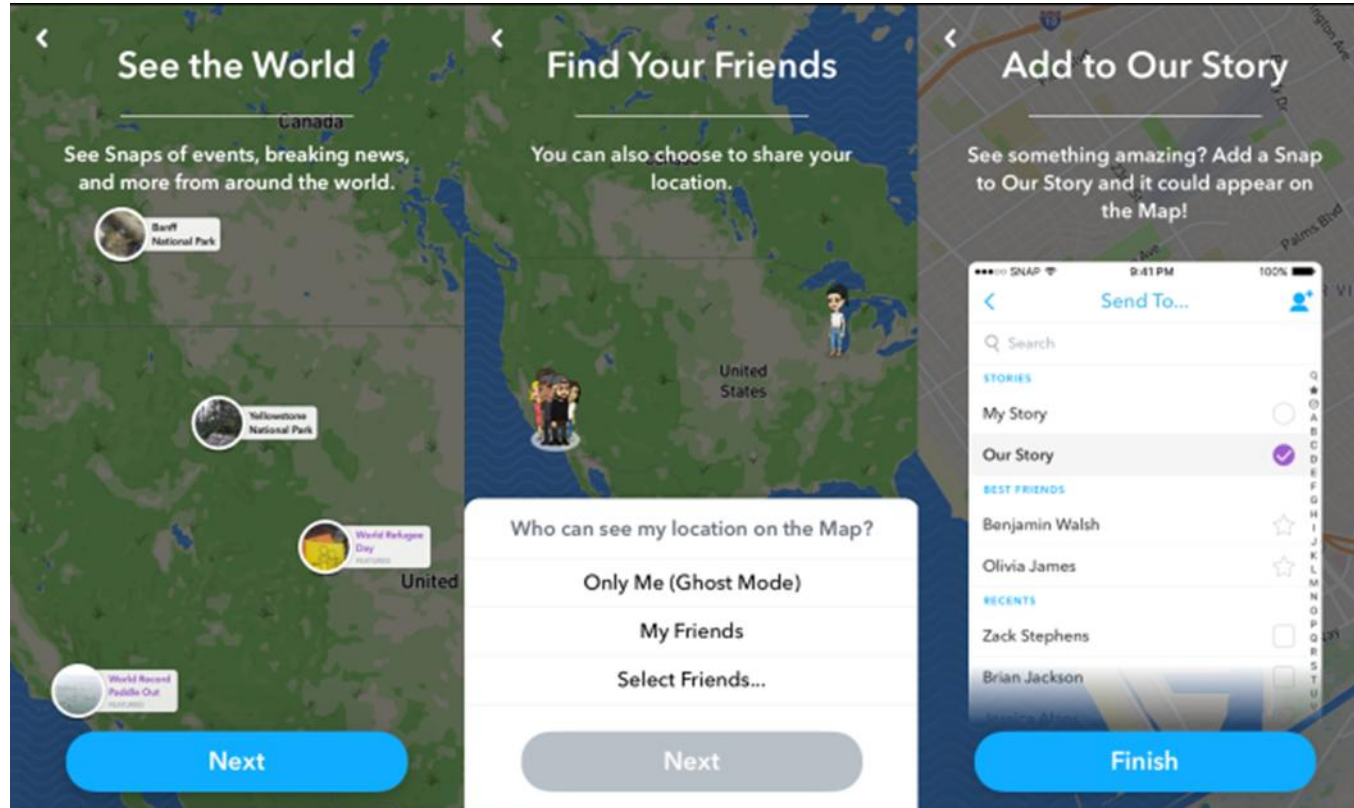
<

See the World

Canada

See Snaps of events, breaking news, and more from around the world.

Banff National Park

Yellowstone National Park

World Refugee Day
FEATURED

United

World Record Paddle Out
FEATURED

Next

<

Find Your Friends

You can also choose to share your location.

United States

Who can see my location on the Map?

Only Me (Ghost Mode)

My Friends

Select Friends...

Next

<

Add to Our Story

See something amazing? Add a Snap to Our Story and it could appear on the Map!

Palms Blvd

●●●○○ SNAP 9:41 PM 100%

<

Send To...

Search

STORIES

My Story

Our Story

BEST FRIENDS

Benjamin Walsh

Olivia James

RECENTS

Zack Stephens

Brian Jackson

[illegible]

Q ★ @ A B C D E F G H I J K L M N O P Q R S T U

Finish